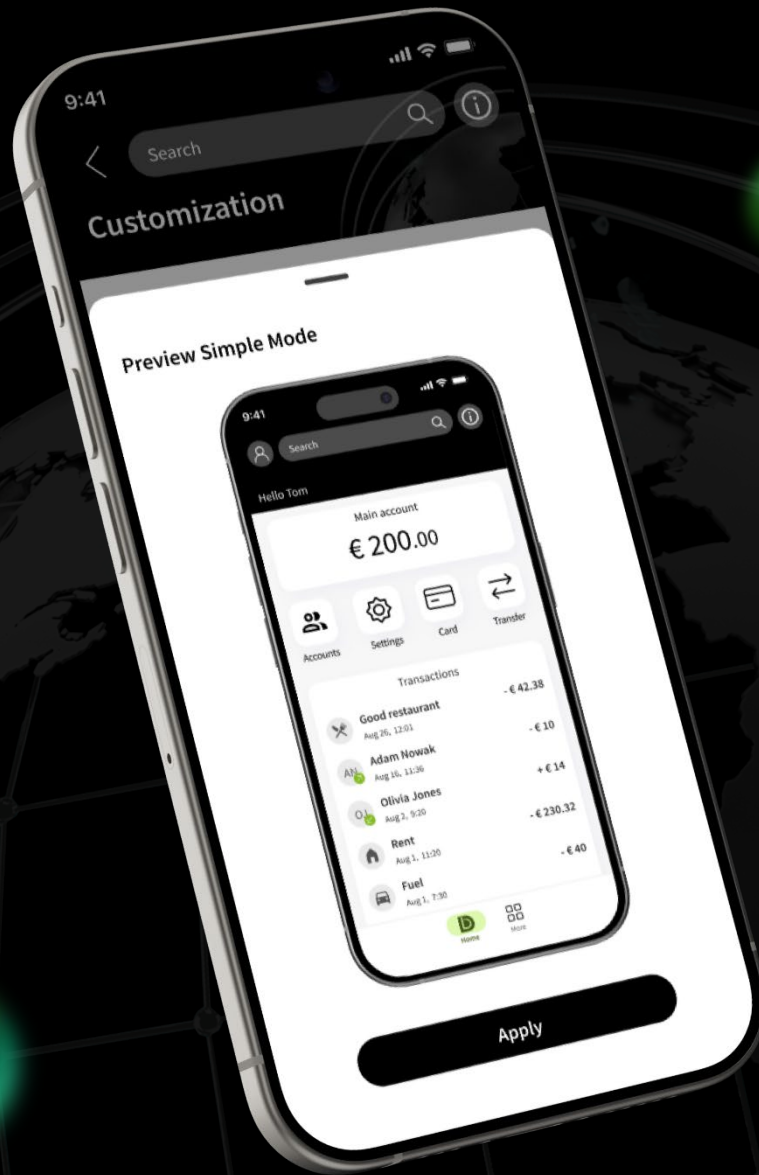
9:41

Search

Customization

Preview Simple Mode

9:41

Search

Hello Tom

Main account

€ 200.00

Accounts

Settings

Card

Transfer

Transactions

Good restaurant
Aug 26, 12:01
- € 42.38

AN
Adam Nowak
Aug 16, 11:36
- € 10

OJ
Olivia Jones
Aug 2, 9:20
+ € 14

Rent
Aug 1, 11:20
- € 230.32

Fuel
Aug 1, 7:30
- € 40

Home

More

Apply